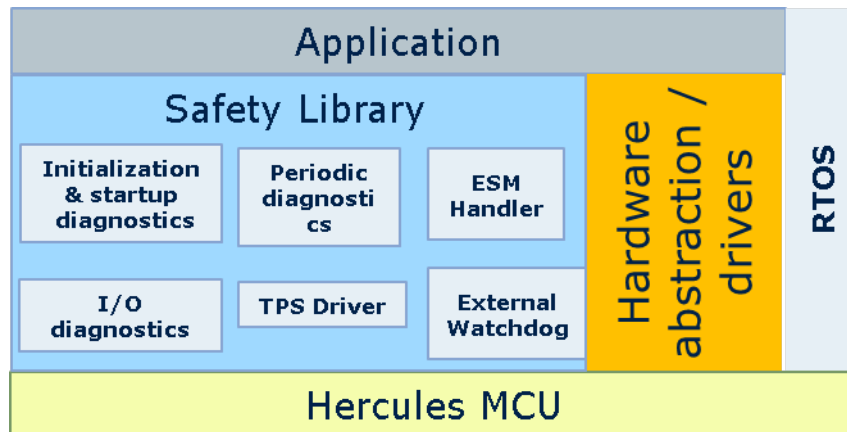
Application

Safety Library

Initialization & startup diagnostics

Periodic diagnosti cs

ESM Handler

I/O diagnostics

TPS Driver

External Watchdog

Hardware abstraction / drivers

RTOS

Hercules MCU